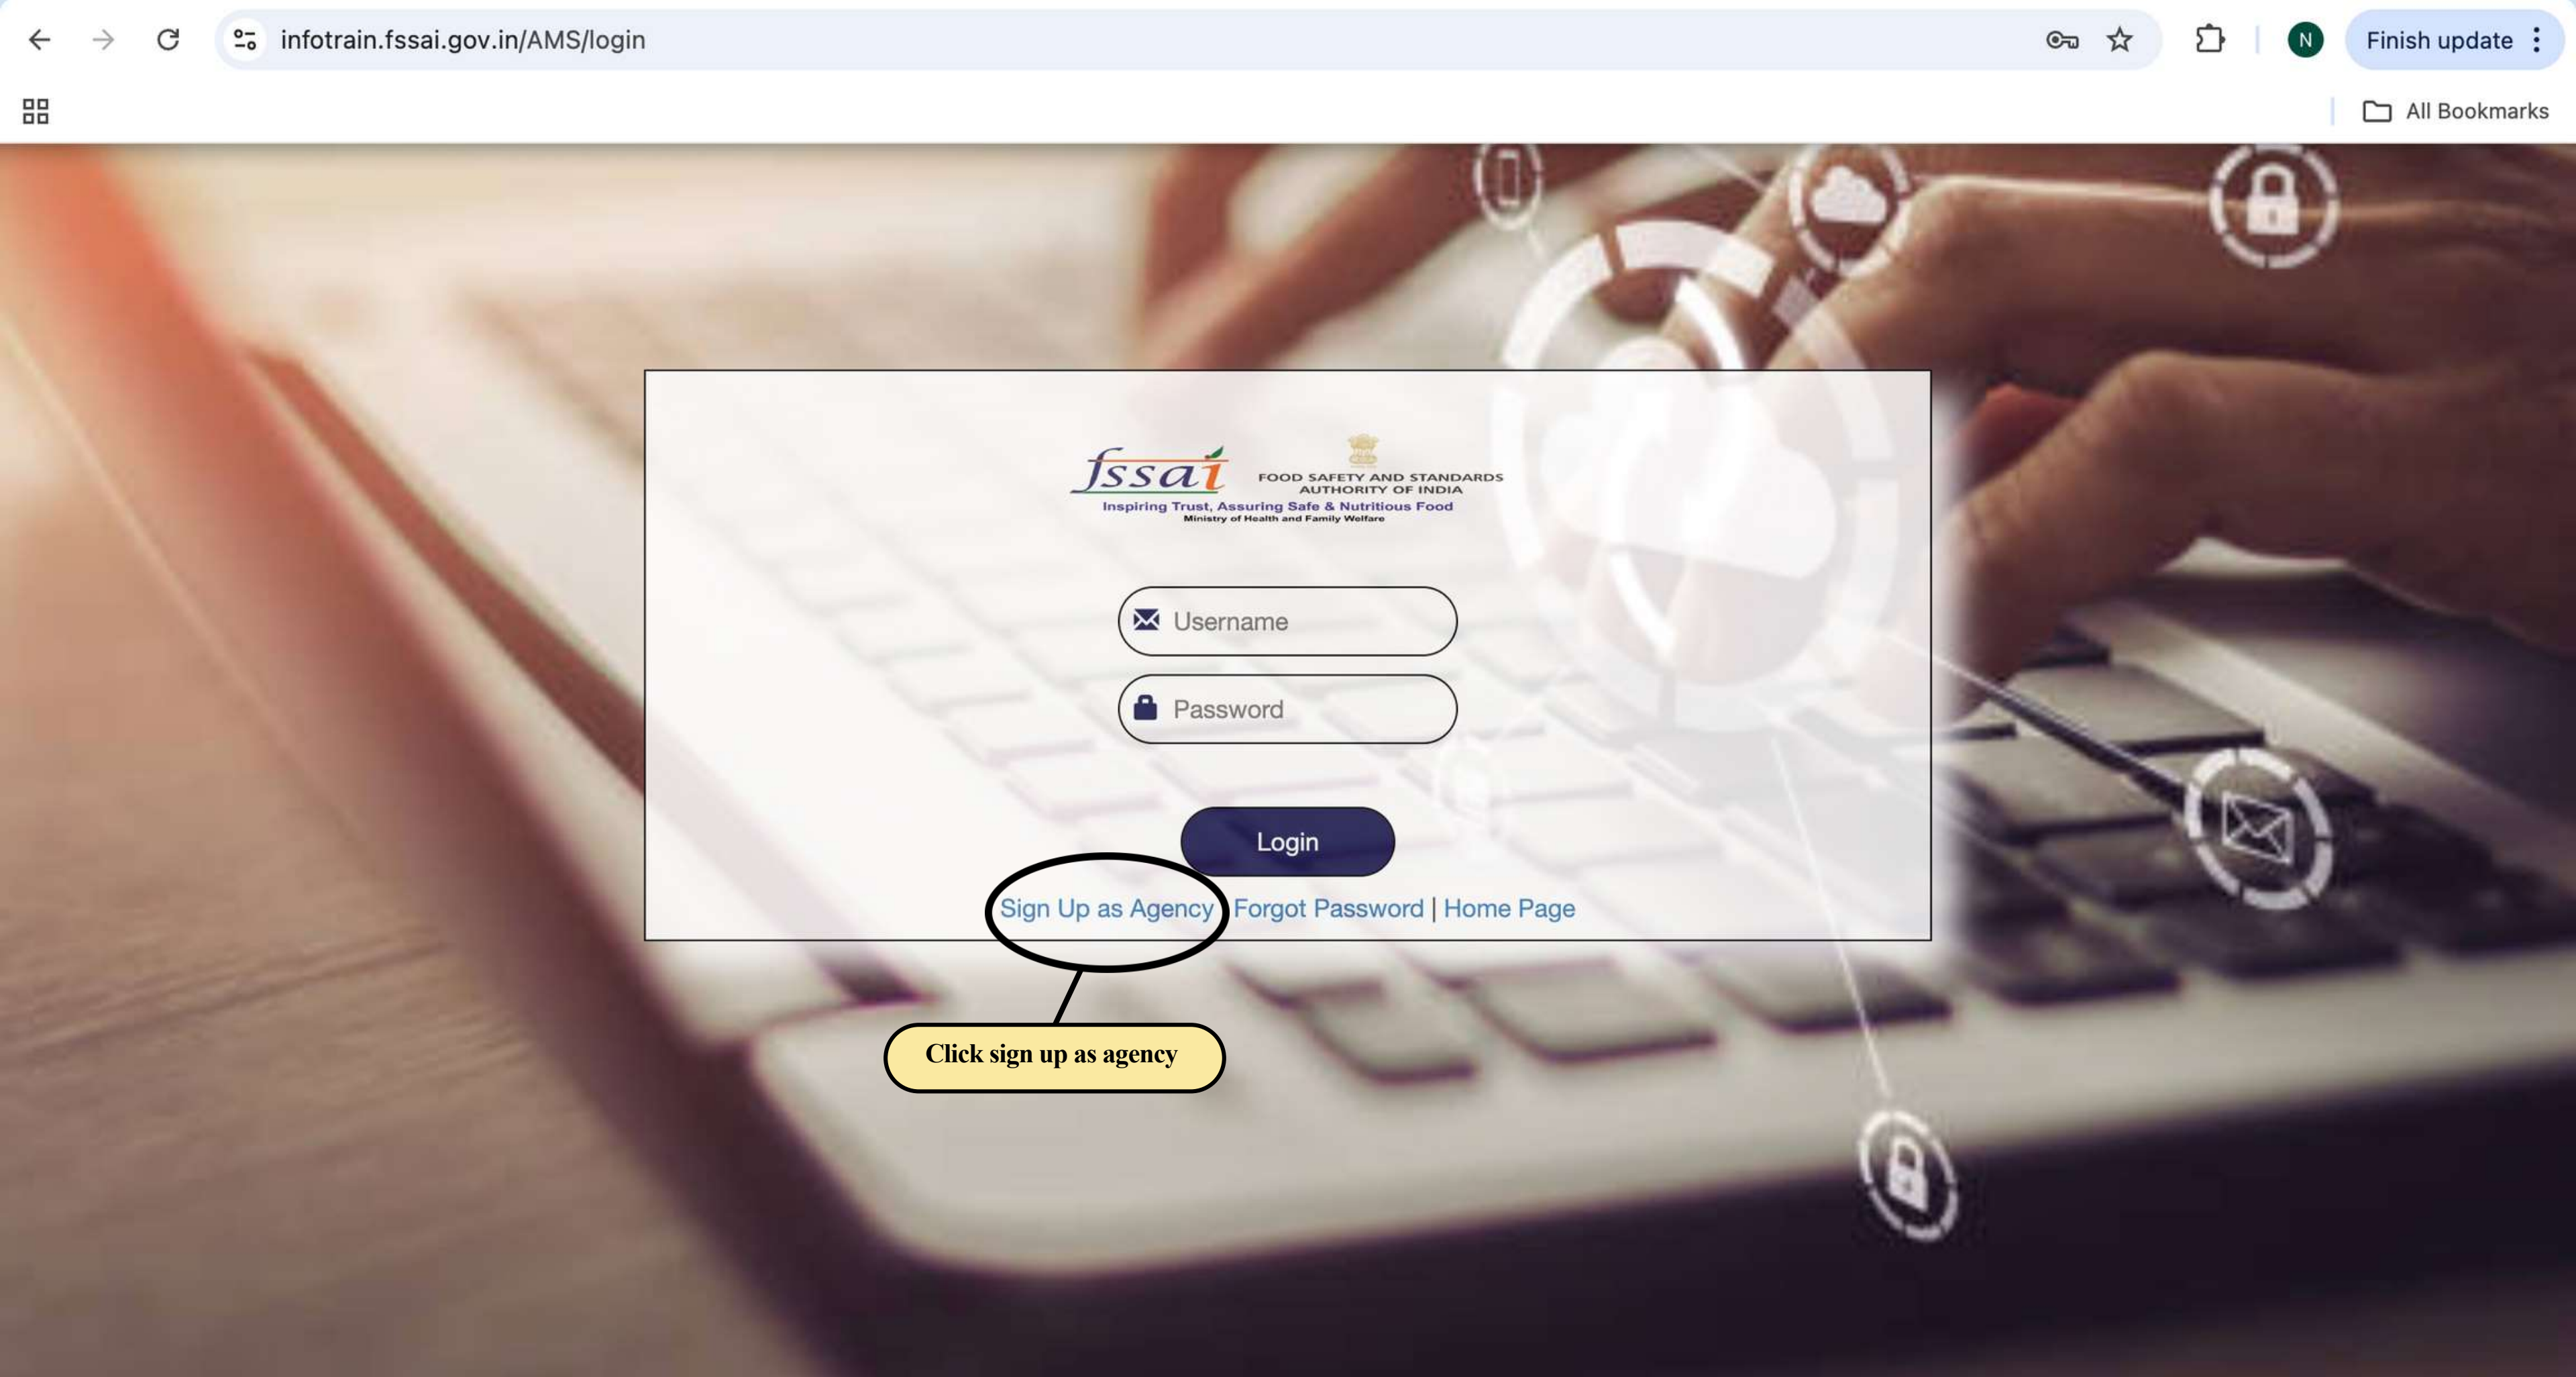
infotrain.fssai.gov.in/AMS/login

N

Finish update

All Bookmarks

fssai FOOD SAFETY AND STANDARDS AUTHORITY OF INDIA
Inspiring Trust, Assuring Safe & Nutritious Food
Ministry of Health and Family Welfare

Username

Password

Login

Sign Up as Agency | Forgot Password | Home Page

Click sign up as agency